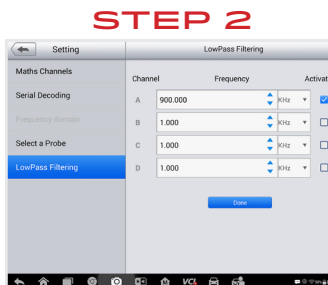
STEP 2

Setting

LowPass Filtering

Maths Channels

Serial Decoding

Frequency domain

Select a Probe

LowPass Filtering

| Channel | Frequency | | Activat |
|---|---|---|---|
| A | 900.000 | KHz | |
| B | 1.000 | KHz | |
| C | 1.000 | KHz | |
| D | 1.000 | KHz | |

Done

VCI